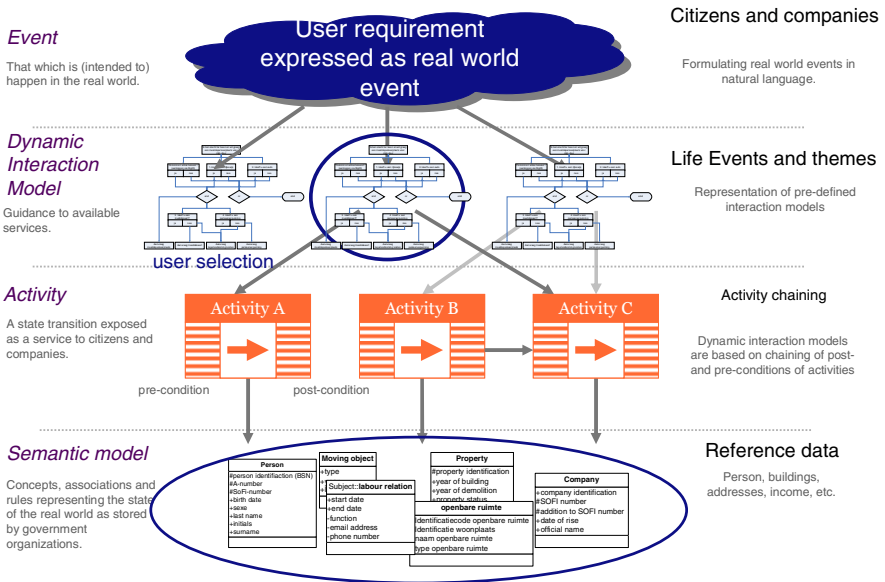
Event

That which is (intended to) happen in the real world.

User requirement expressed as real world event

Citizens and companies

Formulating real world events in natural language.

Dynamic Interaction Model

Guidance to available services.

user selection

Life Events and themes

Representation of pre-defined interaction models

Activity

A state transition exposed as a service to citizens and companies.

Activity A

Activity B

Activity C

Activity chaining

Dynamic interaction models are based on chaining of post- and pre-conditions of activities

pre-condition

post-condition

Semantic model

Concepts, associations and rules representing the state of the real world as stored by government organizations.

Person
+person identification (BSN)
#A-number
#SoFi-number
+birth date
+sexe
+last name
+initials
+surname

Moving object
+type

Subject::labour relation
+start date
+end date
+function
+email address
+phone number

Property
#property identification
+year of building
+year of demolition
+property status

openbare ruimte
identificatiecode openbare ruimte
identificatie woonplaats
naam openbare ruimte
type openbare ruimte

Company
+company identification
#SOFI number
#addition to SOFI number
+date of rise
+official name

Reference data

Person, buildings, addresses, income, etc.